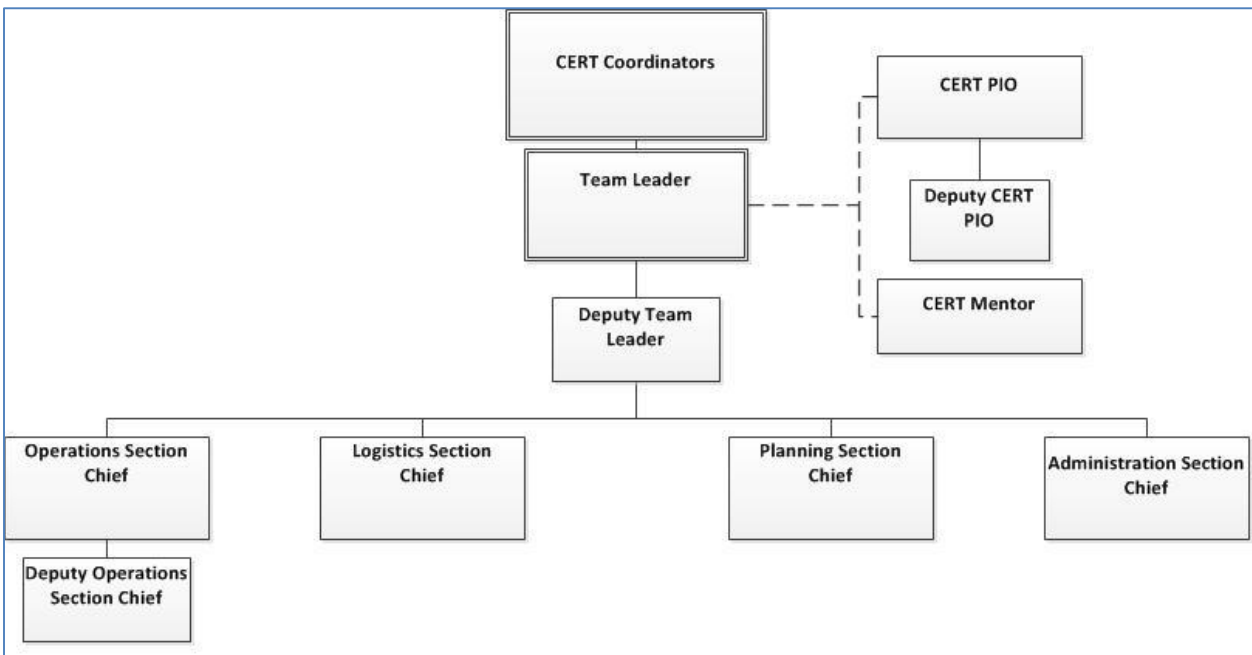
CERT Coordinators

Team Leader

CERT PIO

Deputy CERT PIO

CERT Mentor

Deputy Team Leader

Operations Section Chief

Logistics Section Chief

Planning Section Chief

Administration Section Chief

Deputy Operations Section Chief